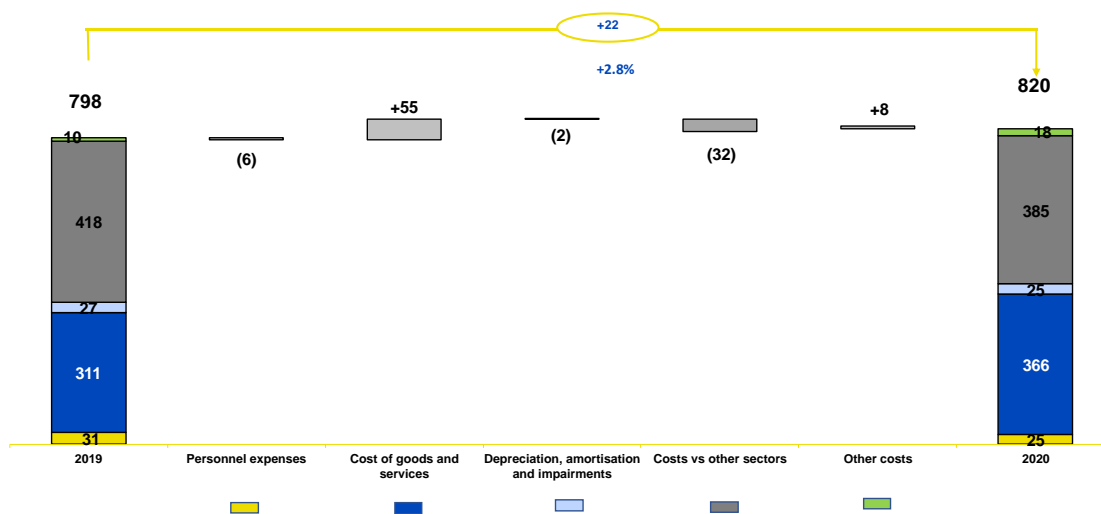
+22

+2.8%

798

10

418

27

311

31

(6)

+55

(2)

(32)

+8

820

18

385

25

366

25

2019

Personnel expenses

Cost of goods and services

Depreciation, amortisation and impairments

Costs vs other sectors

Other costs

2020